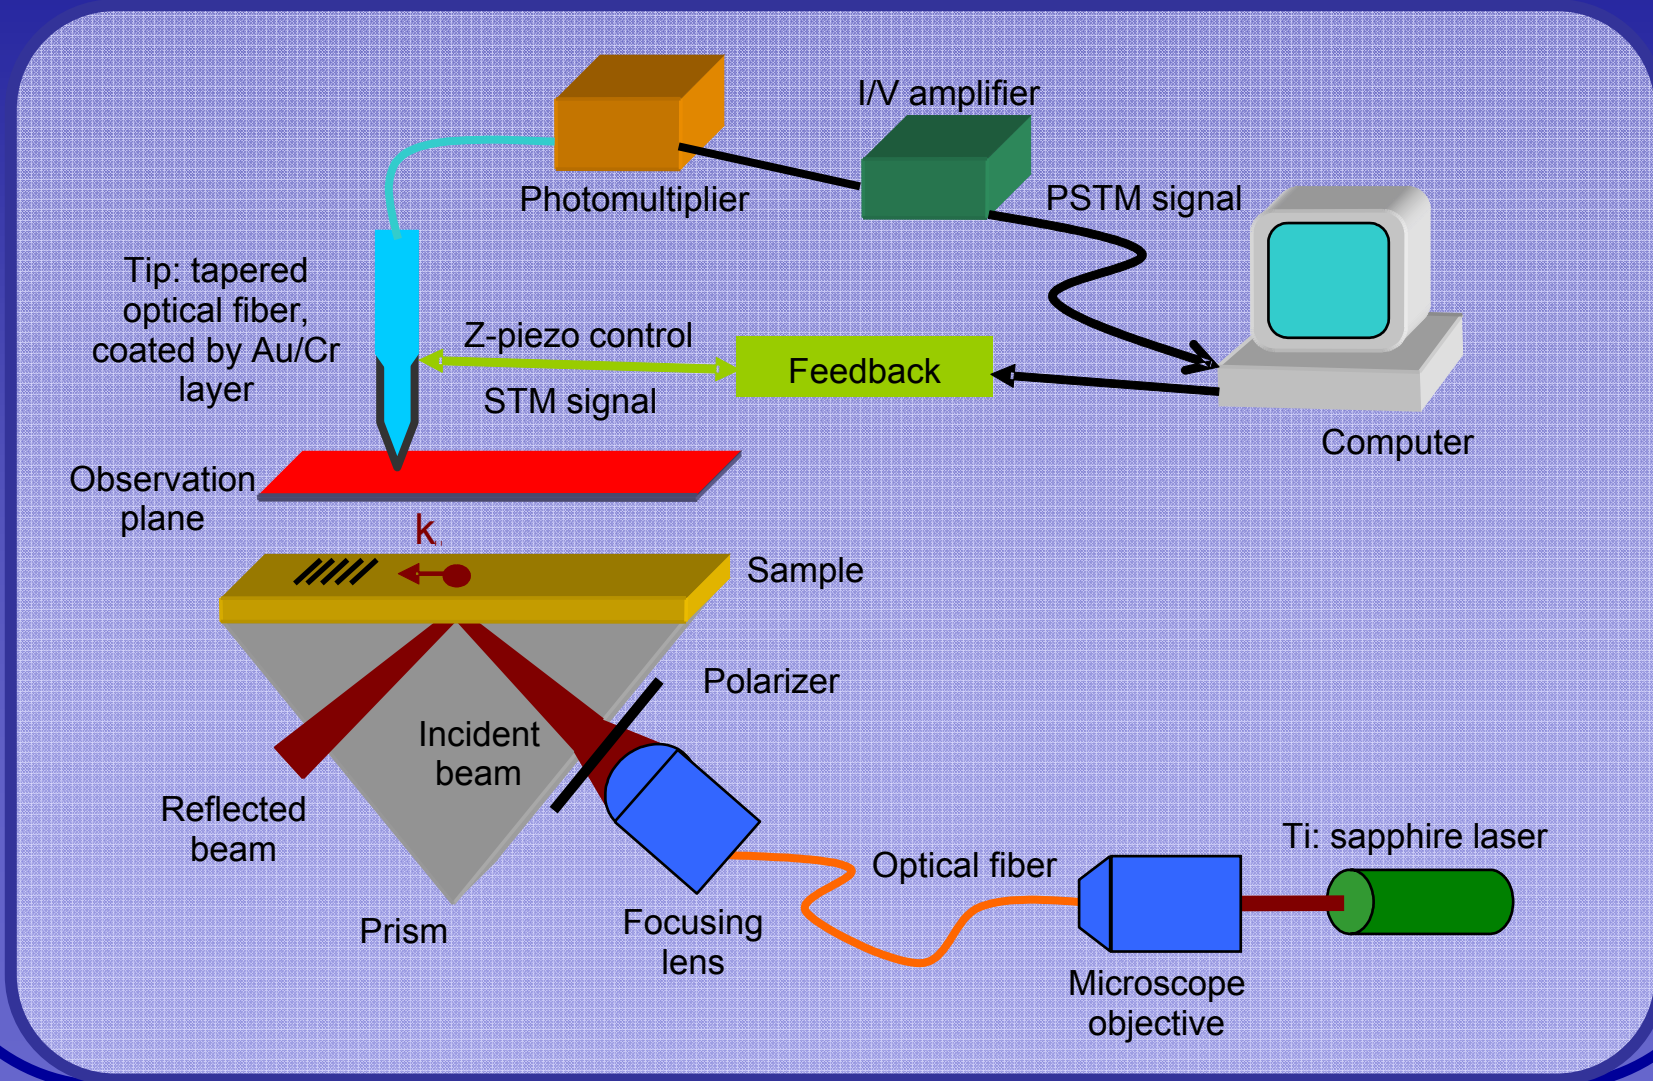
I/V amplifier

Photomultiplier

PSTM signal

Tip: tapered optical fiber, coated by Au/Cr layer

Z-piezo control

Feedback

STM signal

Computer

Observation plane

k

Sample

Polarizer

Incident beam

Reflected beam

Prism

Focusing lens

Optical fiber

Ti: sapphire laser

Microscope objective